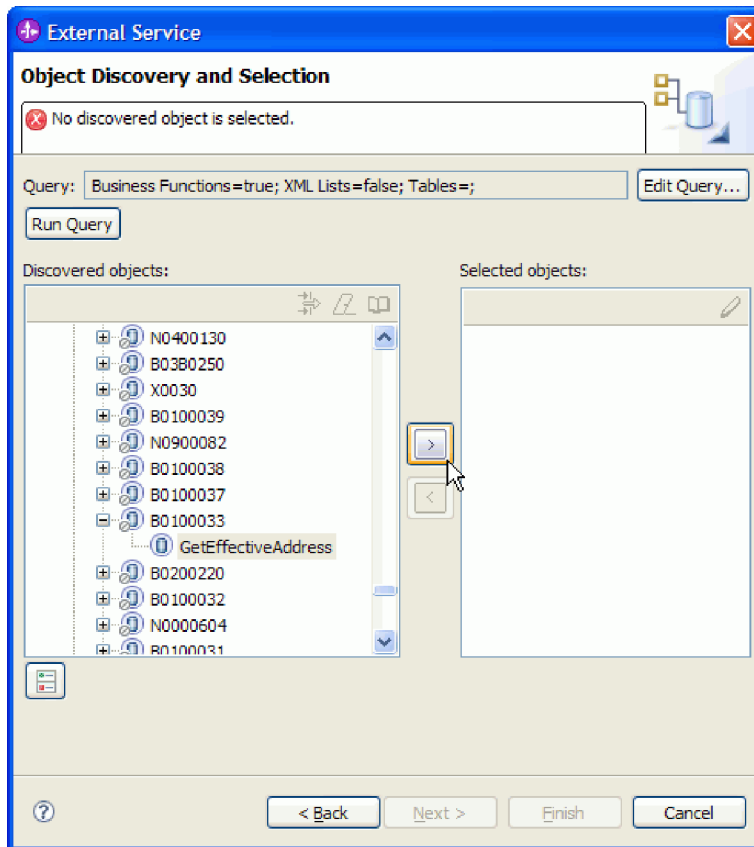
External Service

Object Discovery and Selection

No discovered object is selected.

Query: Business Functions=true; XML Lists=false; Tables=;

Edit Query...

Run Query

Discovered objects:

N0400130
B03B0250
X0030
B0100039
N0900082
B0100038
B0100037
B0100033
GetEffectiveAddress
B0200220
B0100032
N0000604
B0100031

Selected objects:

>

<

?

< Back

Next >

Finish

Cancel